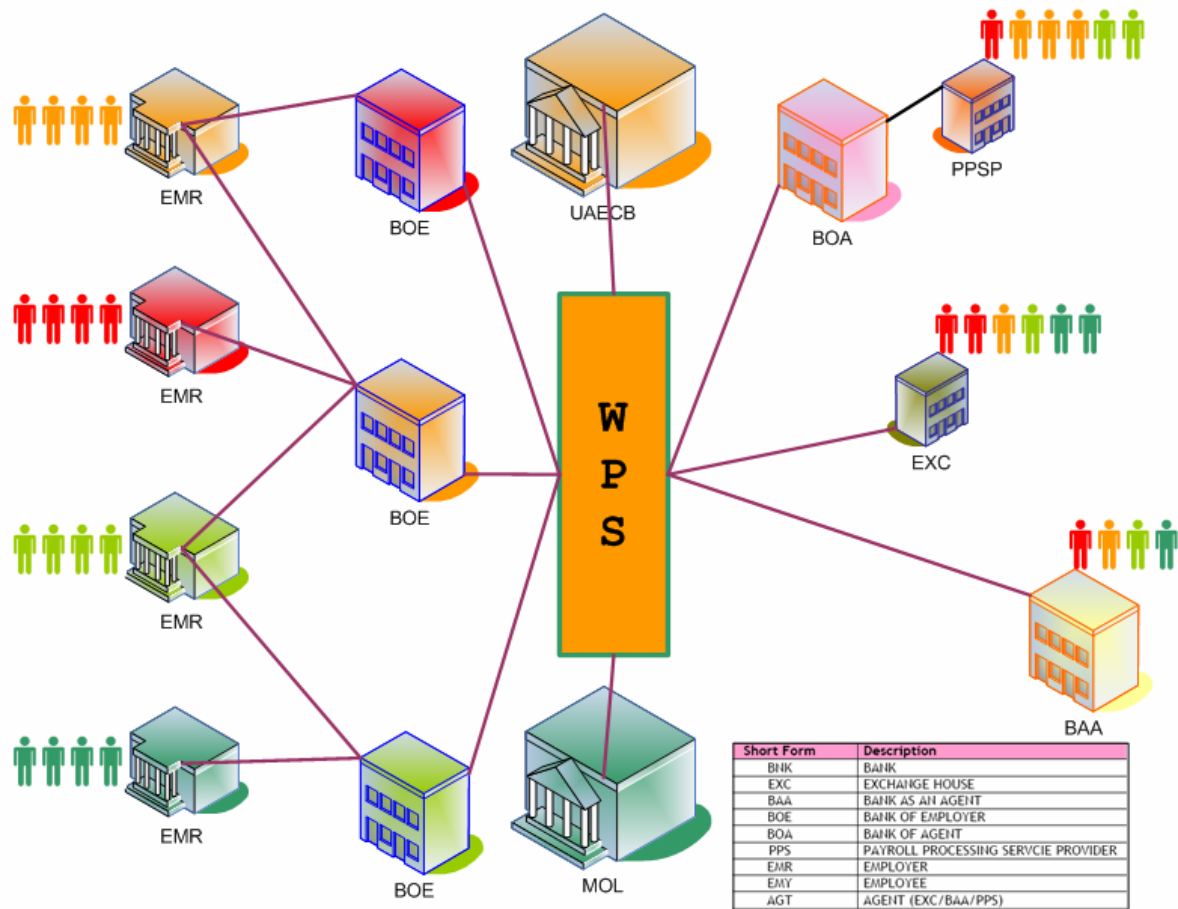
EMR

BOE

UAECB

BOA

PPSP

EMR

BOE

W
P
S

EXC

EMR

BAA

EMR

BOE

MOL

| Short Form | Description |
|---|---|
| BNK | BANK |
| EXC | EXCHANGE HOUSE |
| BAA | BANK AS AN AGENT |
| BOE | BANK OF EMPLOYER |
| BOA | BANK OF AGENT |
| PPS | PAYROLL PROCESSING SERVCIE PROVIDER |
| EMR | EMPLOYER |
| EMY | EMPLOYEE |
| AGT | AGENT (EXC/BAA/PPS) |